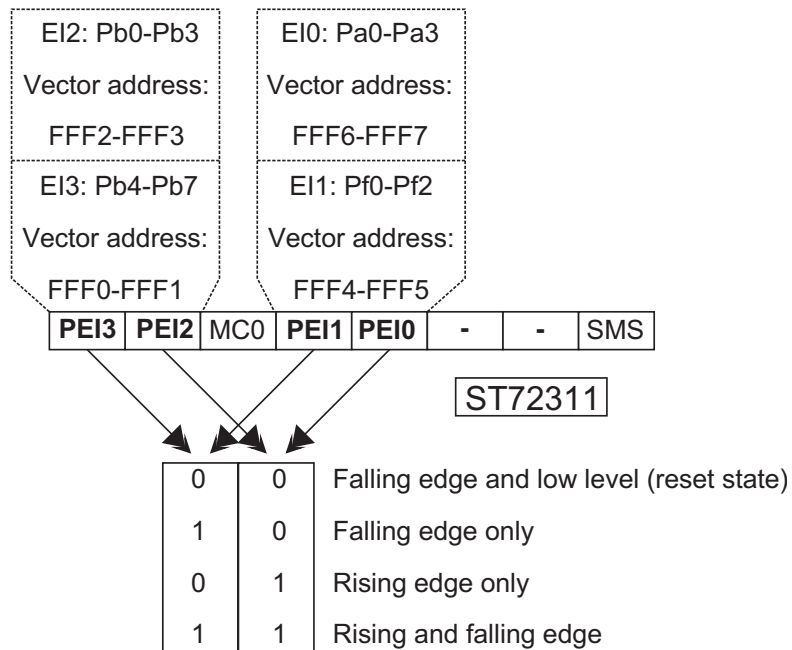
EI2: Pb0-Pb3
Vector address:
FFF2-FFF3

EI3: Pb4-Pb7
Vector address:
FFF0-FFF1

EI0: Pa0-Pa3
Vector address:
FFF6-FFF7

EI1: Pf0-Pf2
Vector address:
FFF4-FFF5

| PEI3 | PEI2 | MC0 | PEI1 | PEI0 | - | - | SMS |
|---|---|---|---|---|---|---|---|

ST72311

| | | |
|---|---|---|
| 0 | 0 | Falling edge and low level (reset state) |
| 1 | 0 | Falling edge only |
| 0 | 1 | Rising edge only |
| 1 | 1 | Rising and falling edge |